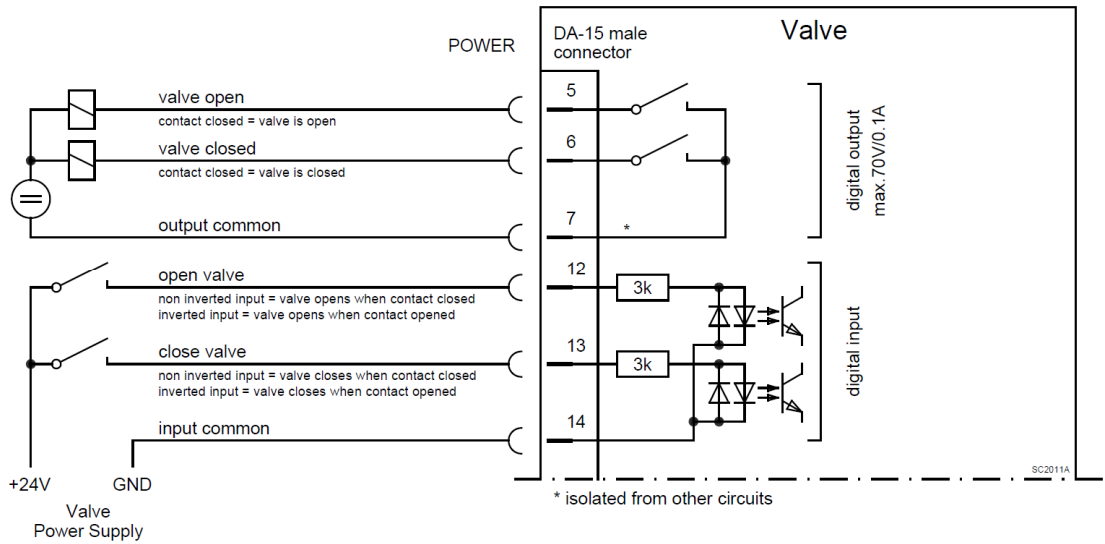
POWER

DA-15 male connector

Valve

valve open
contact closed = valve is open

valve closed
contact closed = valve is closed

output common

open valve
non inverted input = valve opens when contact closed
inverted input = valve opens when contact opened

close valve
non inverted input = valve closes when contact closed
inverted input = valve closes when contact opened

input common

5
6
7
*
12
13
14

3k
3k

digital output
max.70V/0.1A

digital input

+24V
GND

Valve
Power Supply

SC2011A

* isolated from other circuits